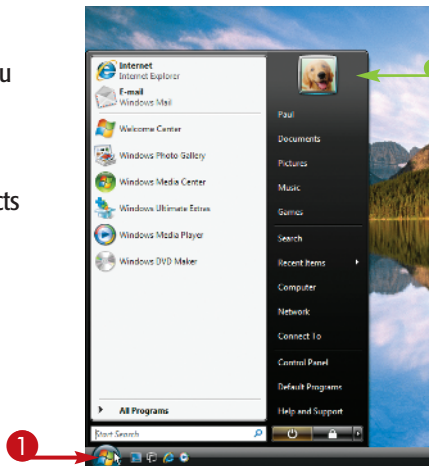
u

cts

Internet
Internet Explorer
E-mail
Windows Mail
Welcome Center
Windows Photo Gallery
Windows Media Center
Windows Ultimate Extras
Windows Media Player
Windows DVD Maker
All Programs
Start Search

Paul
Documents
Pictures
Music
Games
Search
Recent Items
Computer
Network
Connect To
Control Panel
Default Programs
Help and Support

1